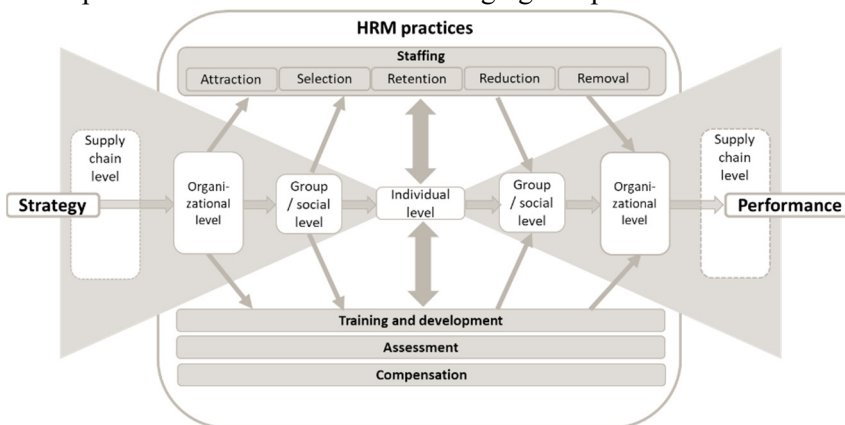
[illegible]

HRM practices

Staffing

Attraction

Selection

Retention

Reduction

Removal

Supply chain level

Strategy

Organizational level

Group / social level

Individual level

Group / social level

Organizational level

Supply chain level

Performance

Training and development

Assessment

Compensation